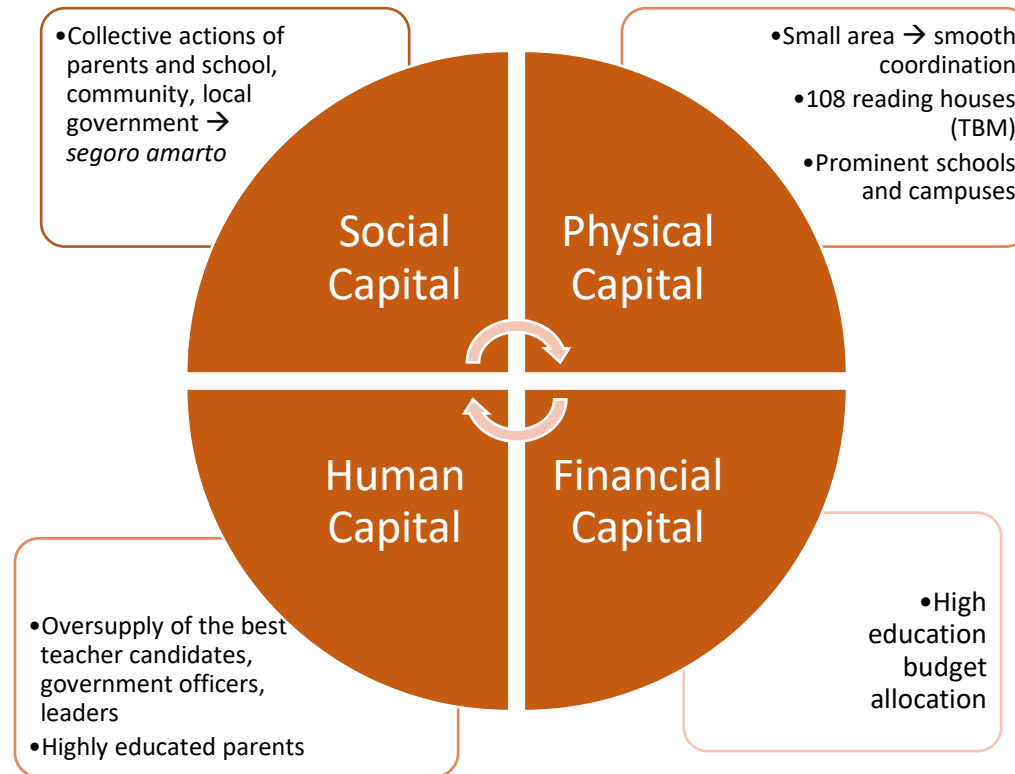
•Collective actions of parents and school, community, local government → *segoro amarto*

•Small area → smooth coordination

•108 reading houses (TBM)

•Prominent schools and campuses

Social Capital

Physical Capital

Human Capital

Financial Capital

•Oversupply of the best teacher candidates, government officers, leaders

•Highly educated parents

•High education budget allocation